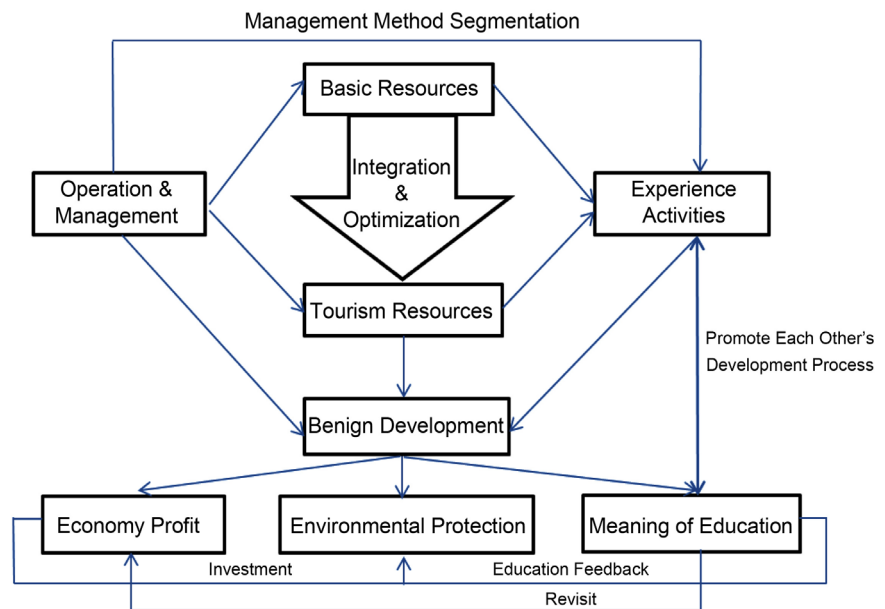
Management Method Segmentation

Basic Resources

Integration & Optimization

Operation & Management

Experience Activities

Tourism Resources

Promote Each Other's Development Process

Benign Development

Economy Profit

Environmental Protection

Meaning of Education

Investment

Education Feedback

Revisit